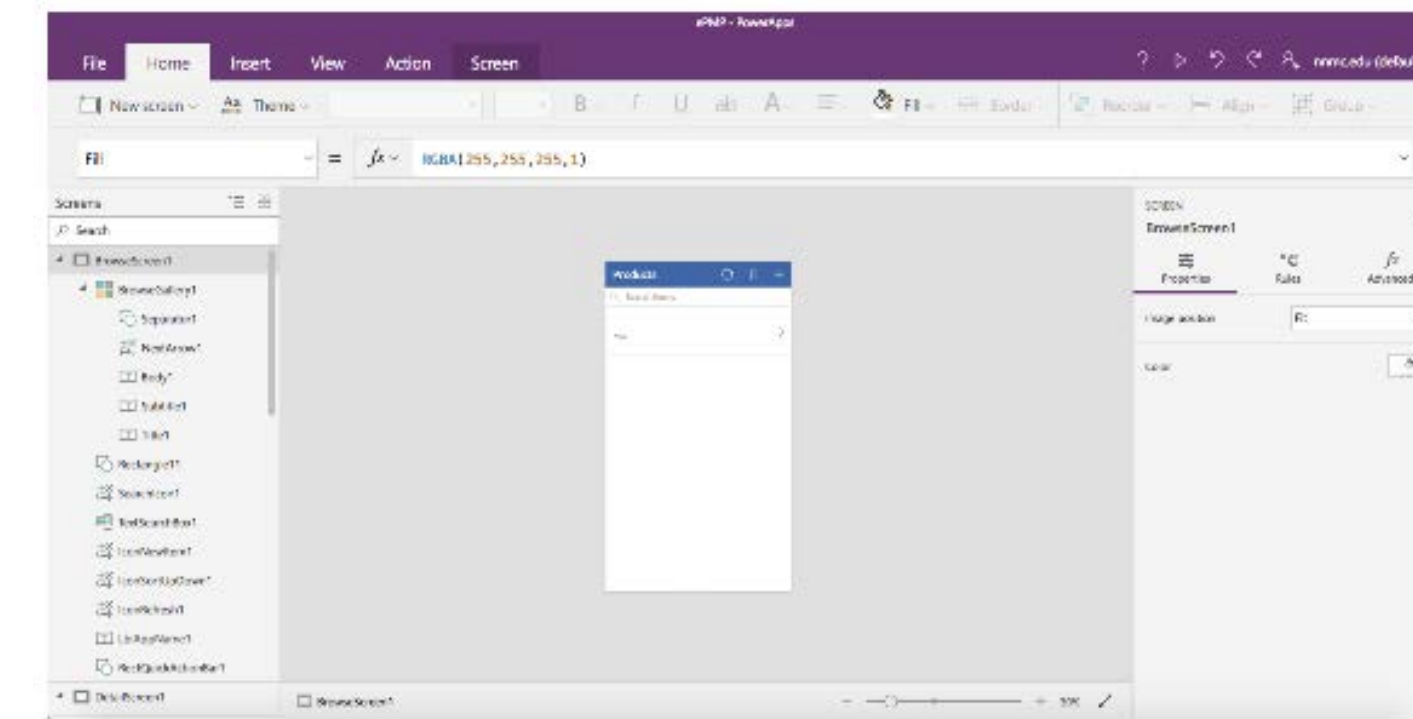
ePNP - PowerApps

File Home Insert View Action Screen

? ▷ ↶ ↷ nmmc.edu (defau

New screen Theme B I U abc A Fill Border Reorder Align Group

Fill = fx RGBA(255,255,255,1)

Screens
Search
BrowseScreen1
BrowseGallery1
Separator1
NextArrow1
Body1
Subtitle1
Title1
Rectangle1
SearchIcon1
TextSearchBox1
IconNewItem1
IconSortUpDown1
IconRefresh1
LblAppName1
RectQuickActionBar1
DetailScreen1

Products
Search items

SCREEN
BrowseScreen1
Properties Rules Advanced
Image position Fit
Color

BrowseScreen1

+ 50%